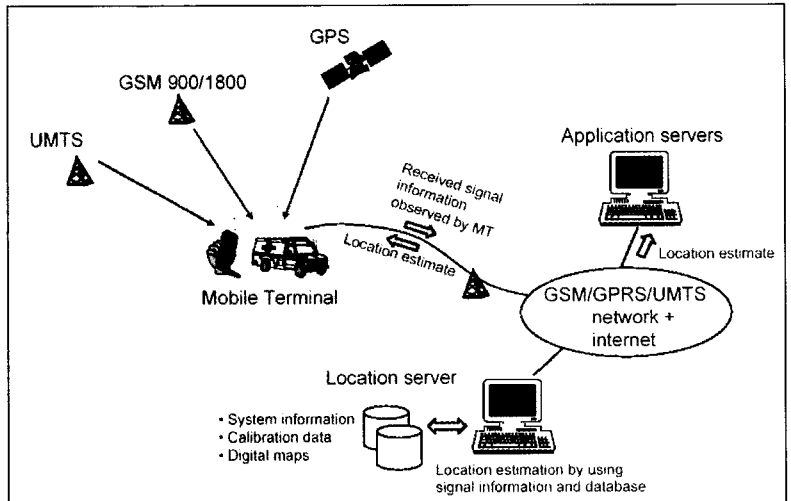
GPS

GSM 900/1800

UMTS

Application servers

Received signal information observed by MT

Location estimate

Location estimate

Mobile Terminal

GSM/GPRS/UMTS network + internet

Location server

• System information
• Calibration data
• Digital maps

Location estimation by using signal information and database